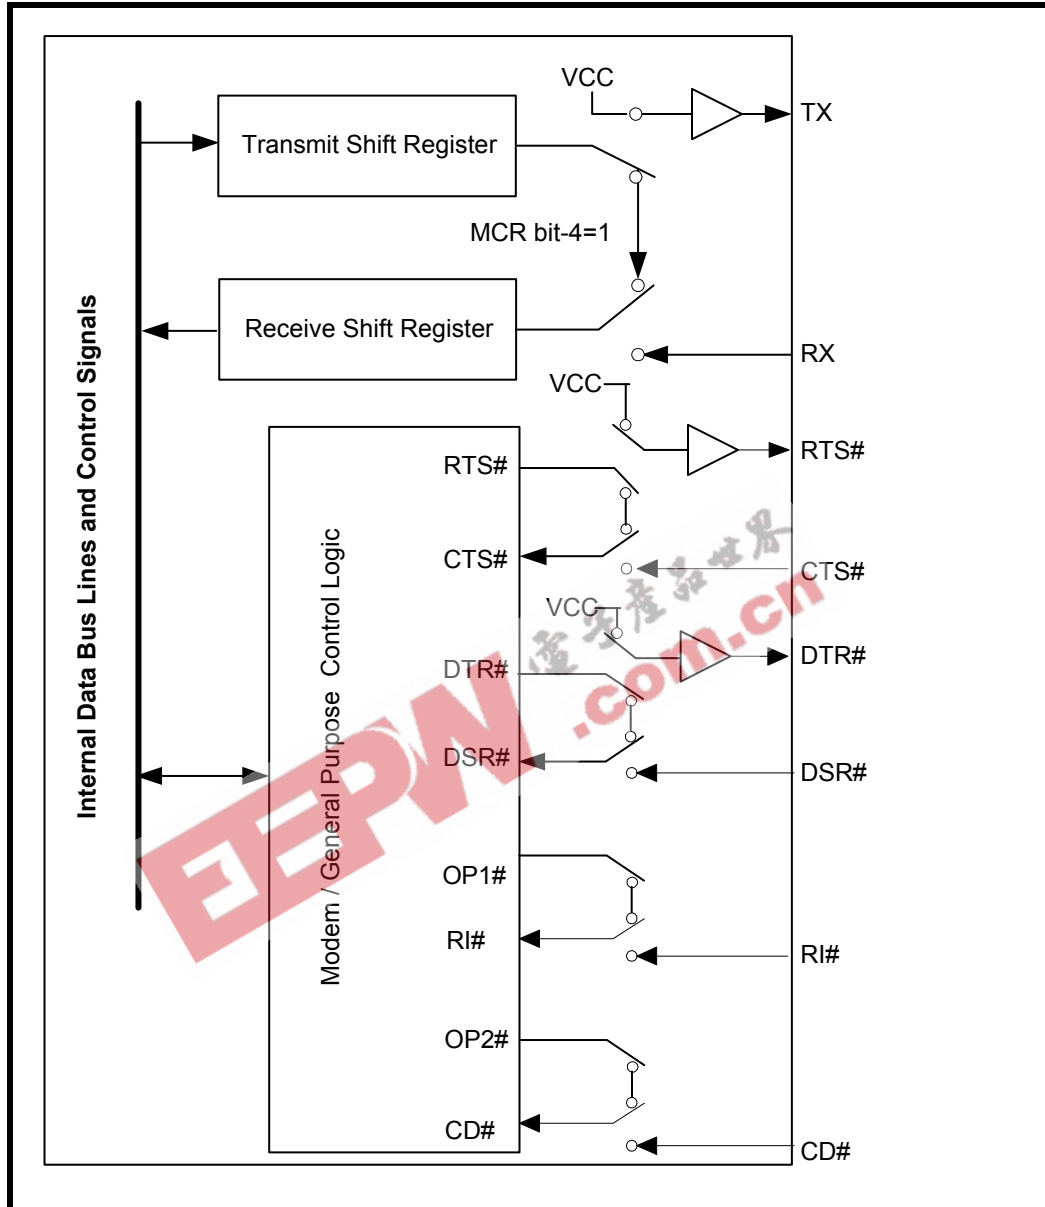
Internal Data Bus Lines and Control Signals

Transmit Shift Register

VCC

TX

MCR bit-4=1

Receive Shift Register

RX

VCC

RTS#

Modem / General Purpose Control Logic

RTS#

CTS#

CTS#

VCC

DTR#

DTR#

DSR#

DSR#

OP1#

RI#

RI#

OP2#

CD#

CD#

EEPW .com.cn